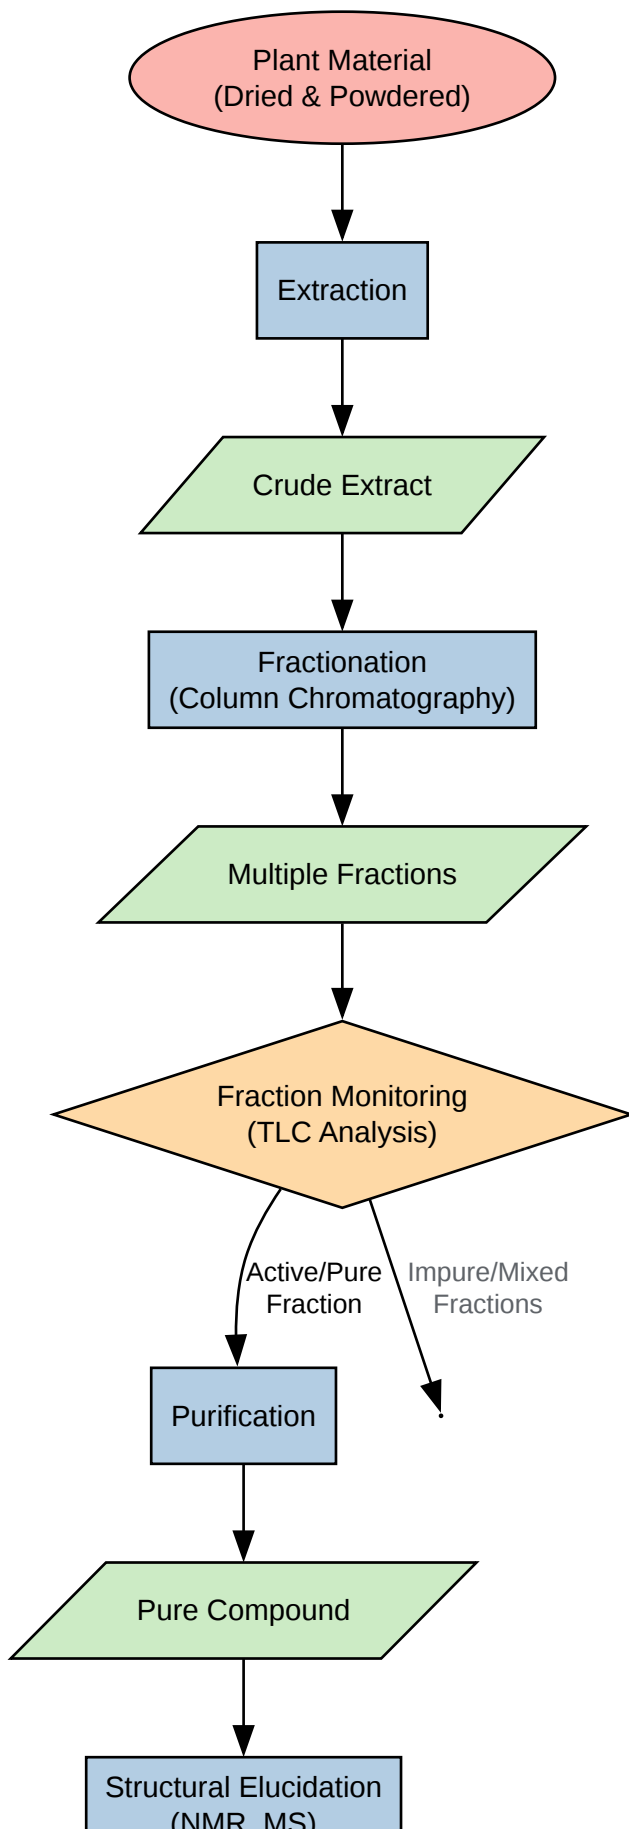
Plant Material
(Dried & Powdered)

Extraction

Crude Extract

Fractionation
(Column Chromatography)

Multiple Fractions

Fraction Monitoring
(TLC Analysis)

Active/Pure
Fraction

Impure/Mixed
Fractions

Purification

Pure Compound

Structural Elucidation
(NMR, MS)